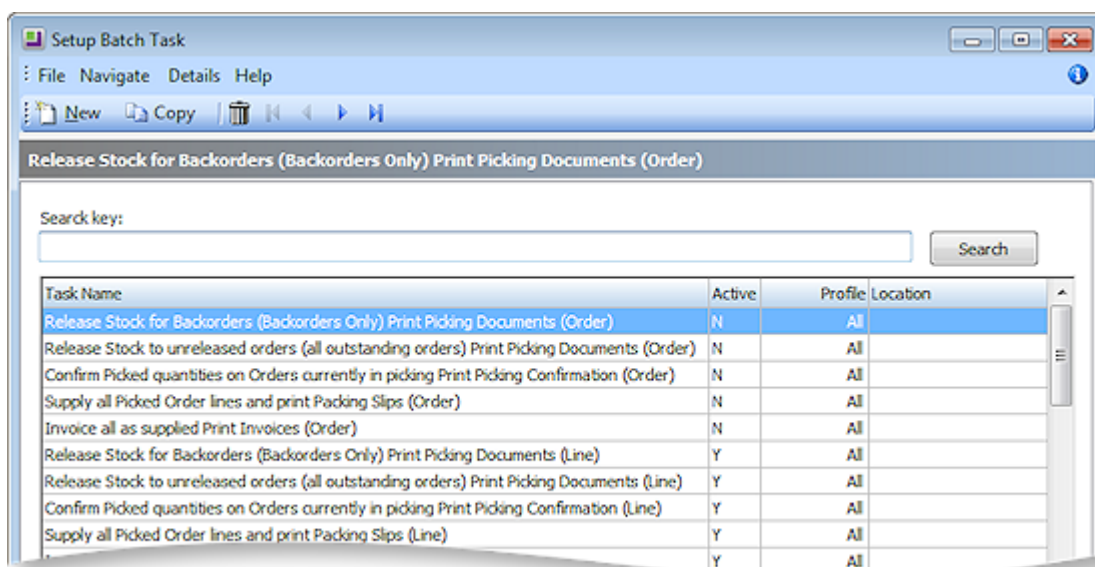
Setup Batch Task

File Navigate Details Help

New Copy

Release Stock for Backorders (Backorders Only) Print Picking Documents (Order)

Searck key:

Search

| Task Name | Active | Profile | Location |
|---|---|---|---|
| Release Stock for Backorders (Backorders Only) Print Picking Documents (Order) | N | All | |
| Release Stock to unreleased orders (all outstanding orders) Print Picking Documents (Order) | N | All | |
| Confirm Picked quantities on Orders currently in picking Print Picking Confirmation (Order) | N | All | |
| Supply all Picked Order lines and print Packing Slips (Order) | N | All | |
| Invoice all as supplied Print Invoices (Order) | N | All | |
| Release Stock for Backorders (Backorders Only) Print Picking Documents (Line) | Y | All | |
| Release Stock to unreleased orders (all outstanding orders) Print Picking Documents (Line) | Y | All | |
| Confirm Picked quantities on Orders currently in picking Print Picking Confirmation (Line) | Y | All | |
| Supply all Picked Order lines and print Packing Slips (Line) | Y | All | |
| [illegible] | Y | All | |